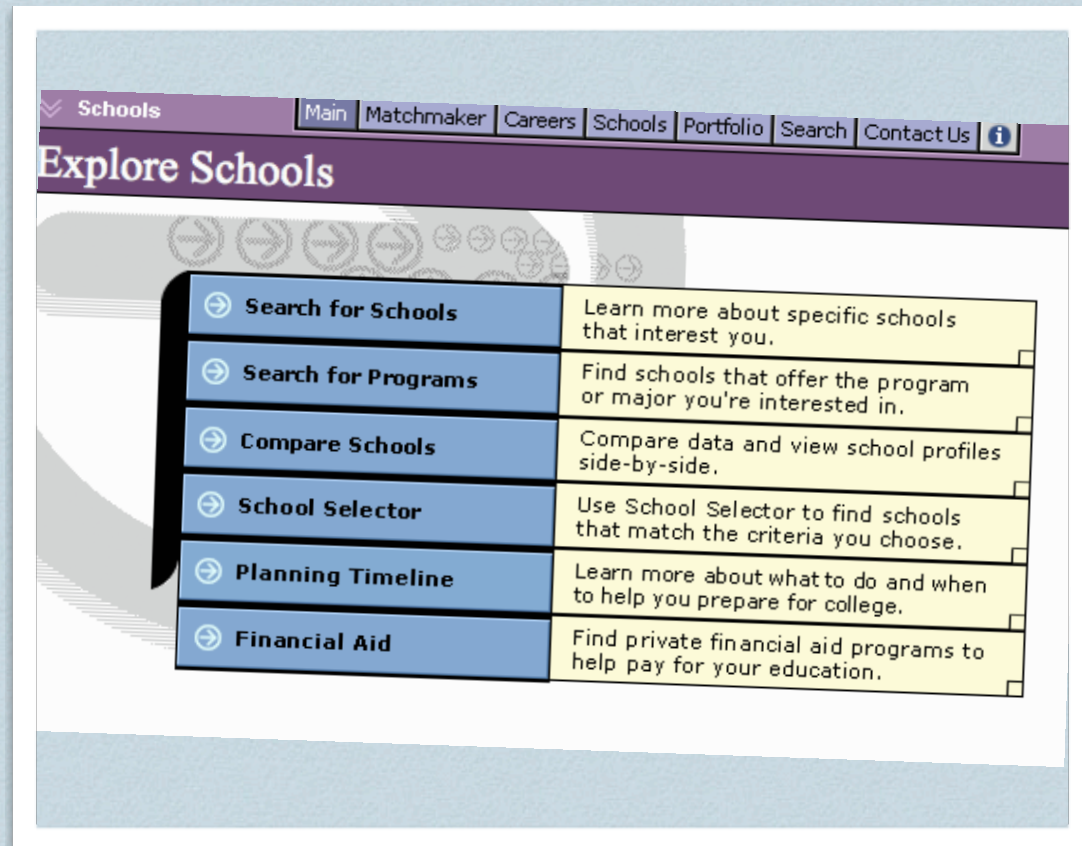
Schools

Main | Matchmaker | Careers | Schools | Portfolio | Search | Contact Us

Explore Schools

| | |
|---|---|
| Search for Schools | Learn more about specific schools that interest you. |
| Search for Programs | Find schools that offer the program or major you're interested in. |
| Compare Schools | Compare data and view school profiles side-by-side. |
| School Selector | Use School Selector to find schools that match the criteria you choose. |
| Planning Timeline | Learn more about what to do and when to help you prepare for college. |
| Financial Aid | Find private financial aid programs to help pay for your education. |